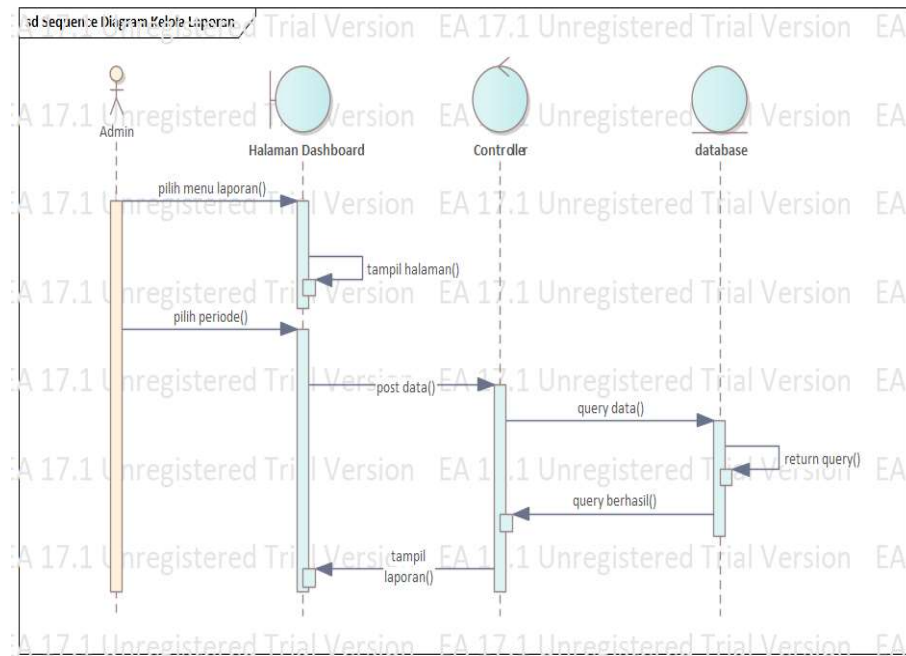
sd Sequence Diagram Kelola Laporan

EA 17.1 Unregistered Trial Version EA 17.1 Unregistered Trial Version EA

Admin

Halaman Dashboard

Controller

database

EA 17.1 Unregistered Trial Version EA 17.1 Unregistered Trial Version EA

pilih menu laporan()

EA 17.1 Unregistered Trial Version EA 17.1 Unregistered Trial Version EA

tampil halaman()

EA 17.1 Unregistered Trial Version EA 17.1 Unregistered Trial Version EA

pilih periode()

EA 17.1 Unregistered Trial Version EA 17.1 Unregistered Trial Version EA

post data()

query data()

EA 17.1 Unregistered Trial Version EA 17.1 Unregistered Trial Version EA

return query()

query berhasil()

EA 17.1 Unregistered Trial Version EA 17.1 Unregistered Trial Version EA

tampil laporan()

EA 17.1 Unregistered Trial Version EA 17.1 Unregistered Trial Version EA